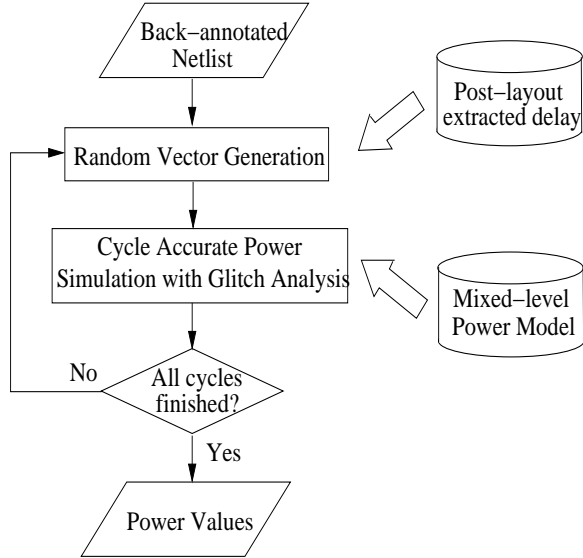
Back−annotated Netlist

Post−layout extracted delay

Random Vector Generation

Cycle Accurate Power Simulation with Glitch Analysis

Mixed−level Power Model

No

All cycles finished?

Yes

Power Values